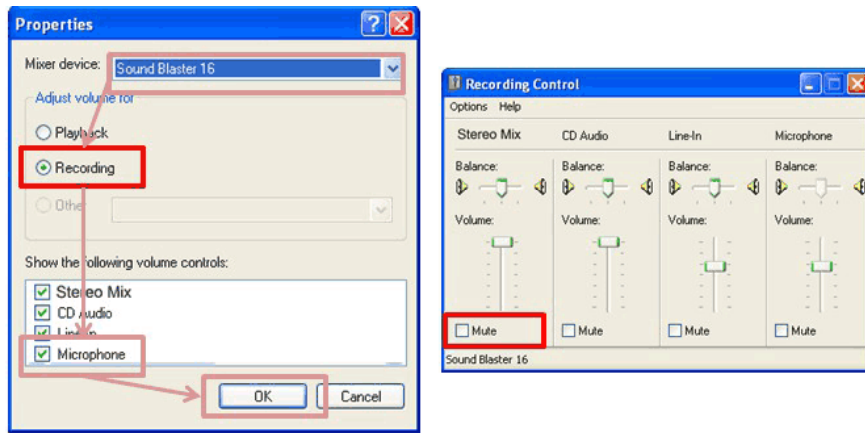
Properties

Mixer device: Sound Blaster 16

Adjust volume for

Playback

Recording

Other

Show the following volume controls:

Stereo Mix

CD Audio

Line-In

Microphone

OK

Cancel

Recording Control

Options Help

Stereo Mix

CD Audio

Line-In

Microphone

Balance:

Balance:

Balance:

Balance:

Volume:

Volume:

Volume:

Volume:

Mute

Mute

Mute

Mute

Sound Blaster 16